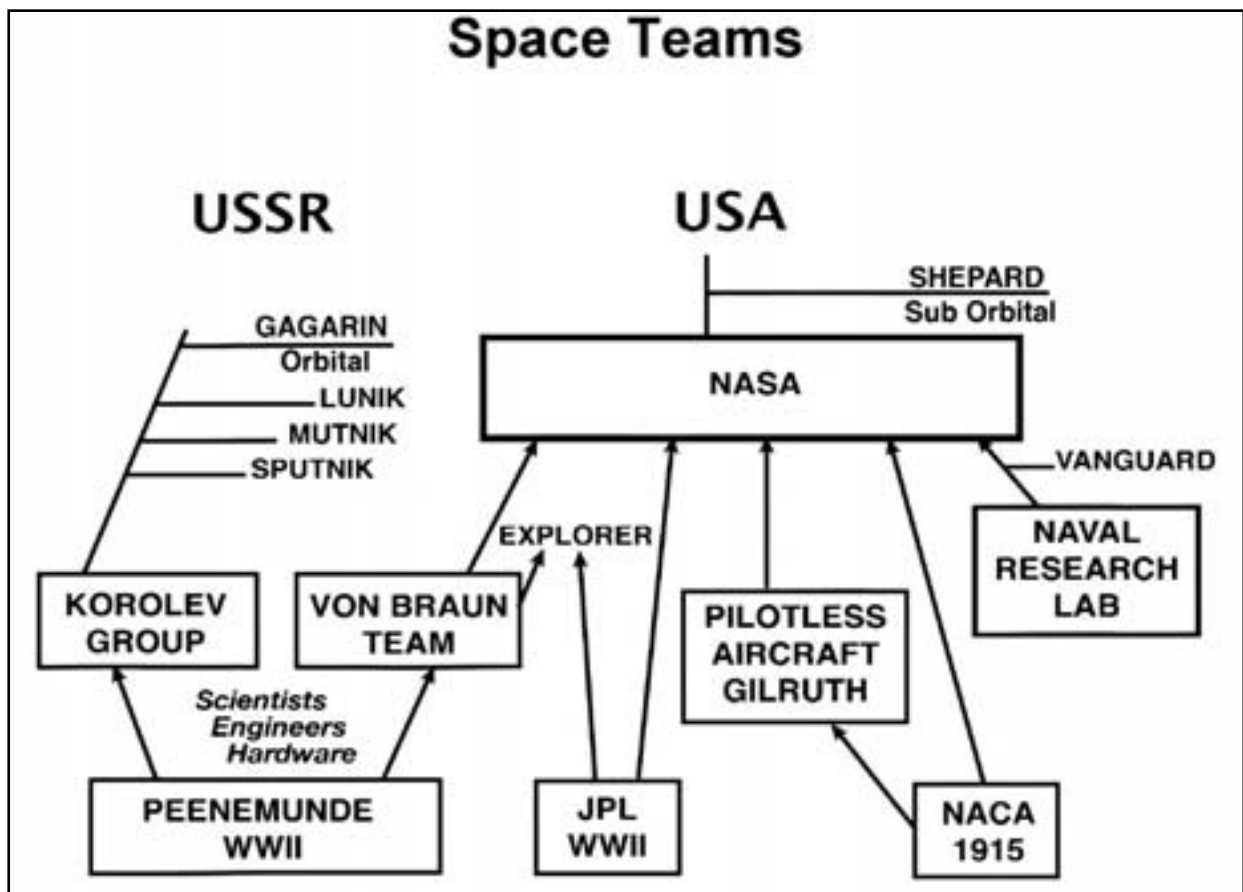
Space Teams

USSR

USA

SHEPARD
Sub Orbital

GAGARIN
Orbital

NASA

LUNIK
MUTNIK
SPUTNIK

VANGUARD

EXPLORER

NAVAL RESEARCH LAB

KOROLEV GROUP

VON BRAUN TEAM

PILOTLESS AIRCRAFT GILRUTH

Scientists
Engineers
Hardware

PEENEMUNDE WWII

JPL WWII

NACA 1915